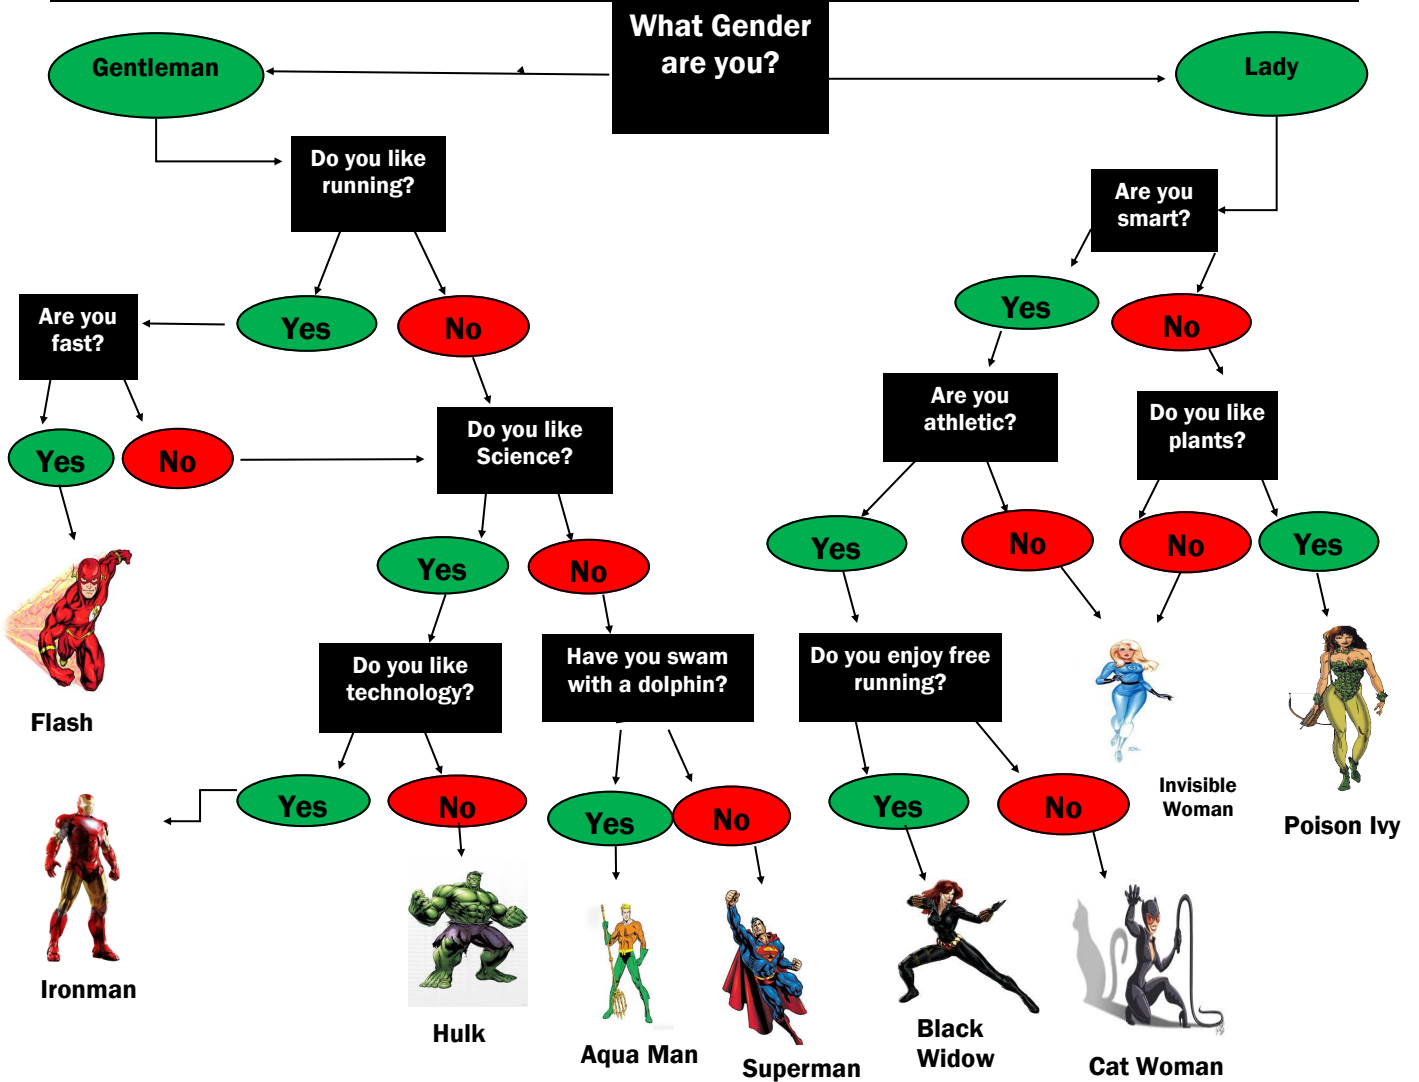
What Gender are you?

Gentleman

Lady

Do you like running?

Are you smart?

Yes

No

Yes

No

Are you fast?

Are you athletic?

Do you like plants?

Yes

No

Do you like Science?

Yes

No

No

Yes

Flash

Yes

No

Do you like technology?

Have you swam with a dolphin?

Do you enjoy free running?

Invisible Woman

Poison Ivy

Yes

No

Yes

No

Yes

No

Ironman

Hulk

Aqua Man

Superman

Black Widow

Cat Woman